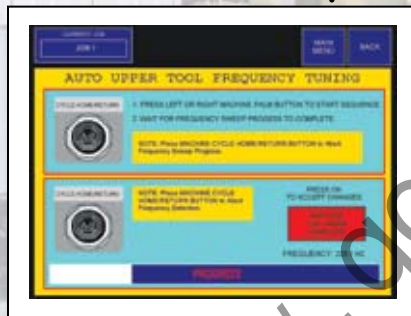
CURRENT JOB
JOB 1

MAIN MENU

BACK

AUTO UPPER TOOL FREQUENCY TUNING

CYCLE HOME/RETURN

1. PRESS LEFT OR RIGHT MACHINE PALM BUTTON TO START SEQUENCE.

2. WAIT FOR FREQUENCY SWEEP PROCESS TO COMPLETE.

NOTE: Press MACHINE CYCLE HOME/RETURN BUTTON to Abort Frequency Sweep Progress.

CYCLE HOME/RETURN

NOTE: Press MACHINE CYCLE HOME/RETURN BUTTON to Abort Frequency Detection.

PRESS OK TO ACCEPT CHANGES

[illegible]

FREQUENCY: 20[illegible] HZ

PROGRESS